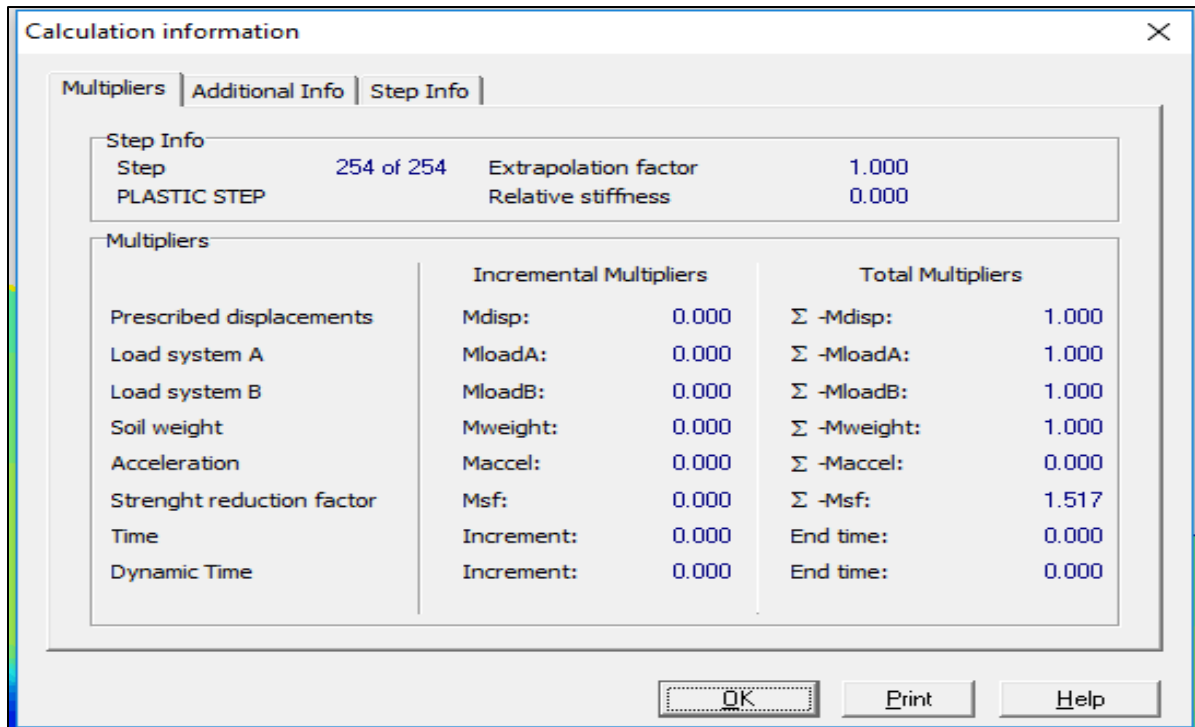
Calculation information

×

Multipliers | Additional Info | Step Info

Step Info

| Step | 254 of 254 | Extrapolation factor | 1.000 |
|---|---|---|---|
| PLASTIC STEP | | Relative stiffness | 0.000 |

Multipliers

| | Incremental Multipliers | | Total Multipliers | |
|---|---|---|---|---|
| Prescribed displacements | Mdisp: | 0.000 | $\Sigma$ -Mdisp: | 1.000 |
| Load system A | MloadA: | 0.000 | $\Sigma$ -MloadA: | 1.000 |
| Load system B | MloadB: | 0.000 | $\Sigma$ -MloadB: | 1.000 |
| Soil weight | Mweight: | 0.000 | $\Sigma$ -Mweight: | 1.000 |
| Acceleration | Maccel: | 0.000 | $\Sigma$ -Maccel: | 0.000 |
| Strenght reduction factor | Msf: | 0.000 | $\Sigma$ -Msf: | 1.517 |
| Time | Increment: | 0.000 | End time: | 0.000 |
| Dynamic Time | Increment: | 0.000 | End time: | 0.000 |

OK Print Help